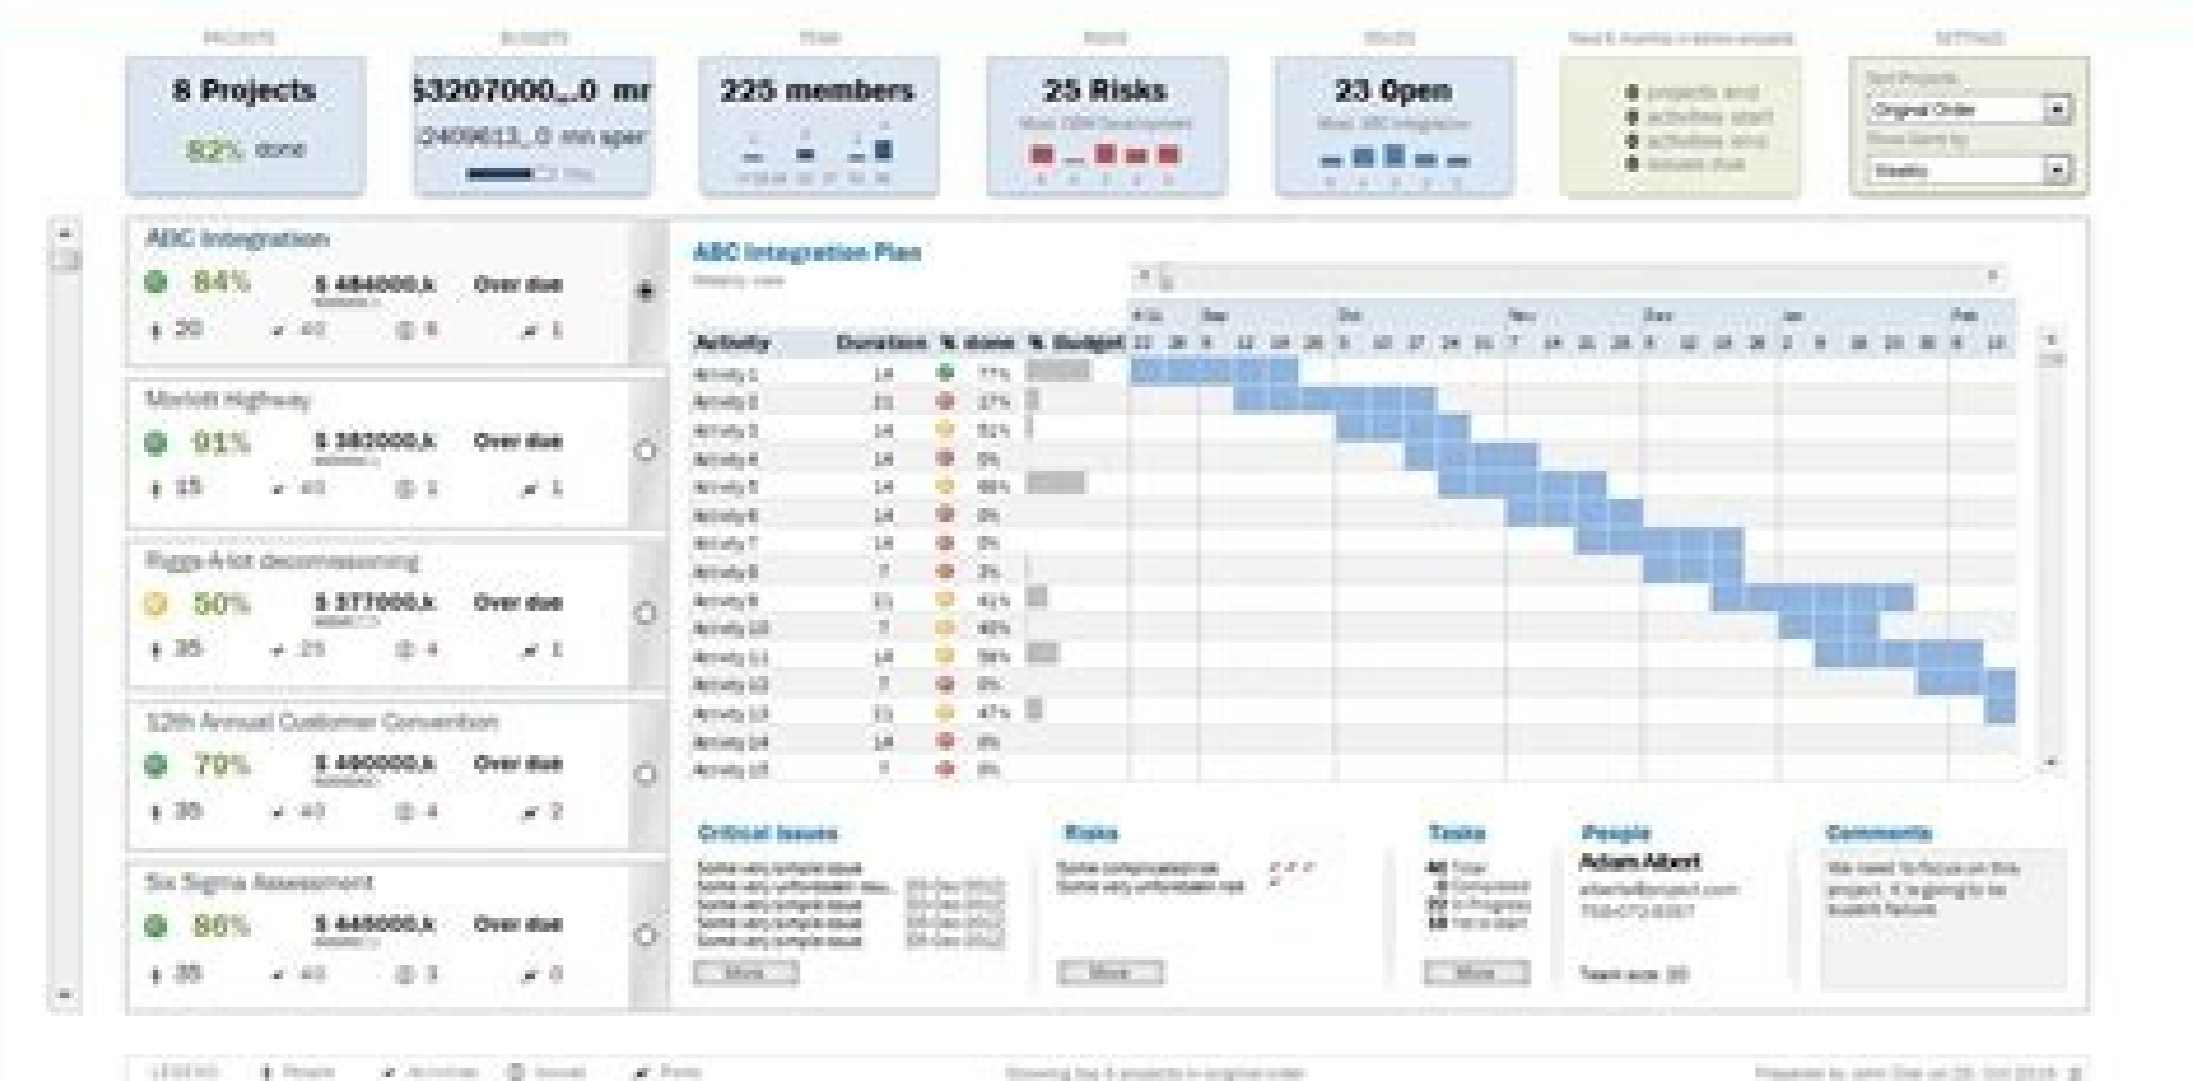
PROJECTS
BUDGETS
TEAM
RISKS
ISSUES
SETTINGS

8 Projects
62% done

$3207000,.0 mr
2409613,.0 mn spent

225 members

25 Risks

23 Open

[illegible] projects end
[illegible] activities start
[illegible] activities end
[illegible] issues due

Original Order
Health

ABC Integration
84%
$ 484000.k
Over due
20 40 6 1

Morlott Highway
91%
$ 382000.k
Over due
15 40 1 1

Riggs-A-lot decomissioning
50%
$ 377000.k
Over due
35 25 4 1

12th Annual Customer Convention
79%
$ 460000.k
Over due
35 40 4 2

Six Sigma Assessment
86%
$ 448000.k
Over due
35 40 3 0

ABC Integration Plan

| Activity | Duration | % done | % Budget |
|---|---|---|---|
| Activity 1 | 14 | 77% | |
| Activity 2 | 21 | 37% | |
| Activity 3 | 14 | 51% | |
| Activity 4 | 14 | 0% | |
| Activity 5 | 14 | 66% | |
| Activity 6 | 14 | 0% | |
| Activity 7 | 14 | 0% | |
| Activity 8 | 7 | 3% | |
| Activity 9 | 21 | 41% | |
| Activity 10 | 7 | 40% | |
| Activity 11 | 14 | 59% | |
| Activity 12 | 7 | 0% | |
| Activity 13 | 21 | 47% | |
| Activity 14 | 14 | 0% | |
| Activity 15 | 7 | 0% | |

Aug Sep Oct Nov Dec Jan Feb

Critical Issues
Some very simple issue
Some very unfordable issue
Some very simple issue
Some very simple issue
Some very simple issue
More

Risks
Some complicated risk
Some very unfordable risk
More

Tasks
40 Total
8 Completed
22 In Progress
10 Yet to start
More

People
Adam Albert
Team size: 20

Comments
We need to focus on this project. It is going to be scratch failure.

LEGEND People Activities Issues Risks
Showing top 5 projects in original order